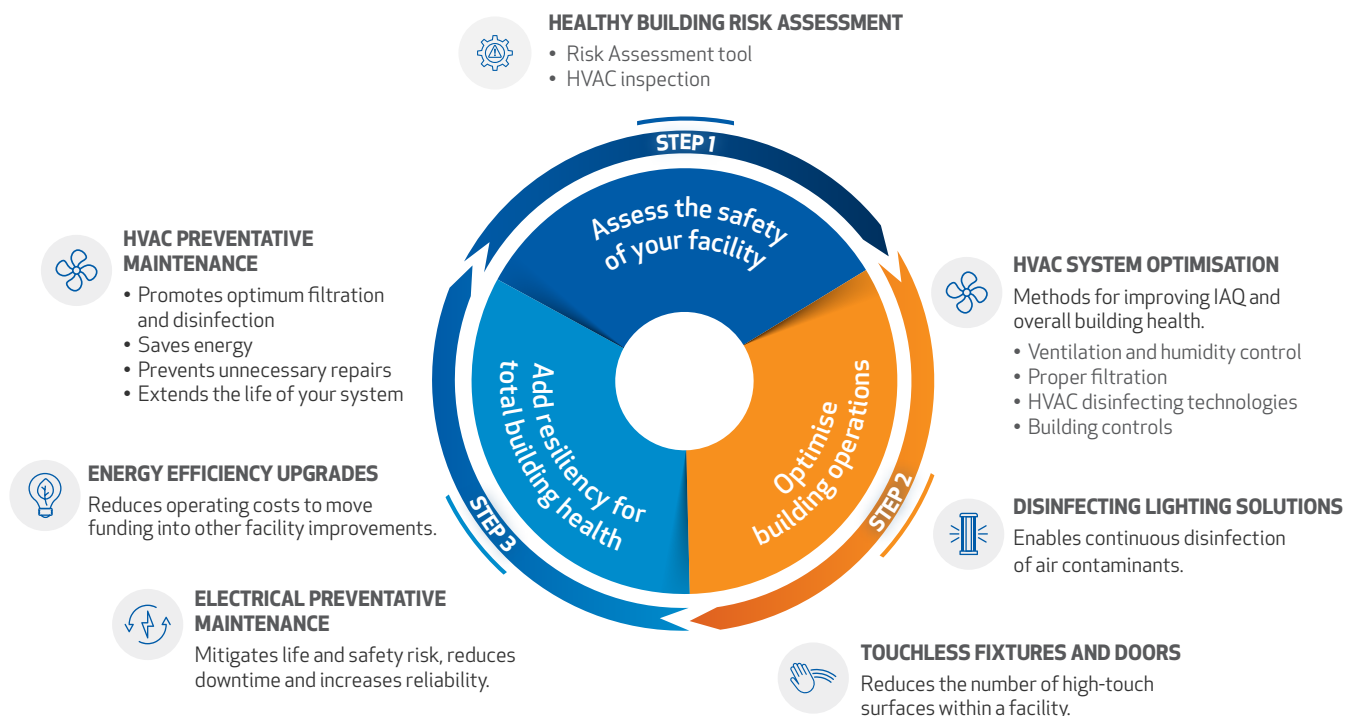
HEALTHY BUILDING RISK ASSESSMENT
• Risk Assessment tool
• HVAC inspection

STEP 1

Assess the safety of your facility

Optimise building operations

STEP 2

Add resiliency for total building health

STEP 3

HVAC PREVENTATIVE MAINTENANCE
• Promotes optimum filtration and disinfection
• Saves energy
• Prevents unnecessary repairs
• Extends the life of your system

ENERGY EFFICIENCY UPGRADES
Reduces operating costs to move funding into other facility improvements.

ELECTRICAL PREVENTATIVE MAINTENANCE
Mitigates life and safety risk, reduces downtime and increases reliability.

HVAC SYSTEM OPTIMISATION
Methods for improving IAQ and overall building health.
• Ventilation and humidity control
• Proper filtration
• HVAC disinfecting technologies
• Building controls

DISINFECTING LIGHTING SOLUTIONS
Enables continuous disinfection of air contaminants.

TOUCHLESS FIXTURES AND DOORS
Reduces the number of high-touch surfaces within a facility.